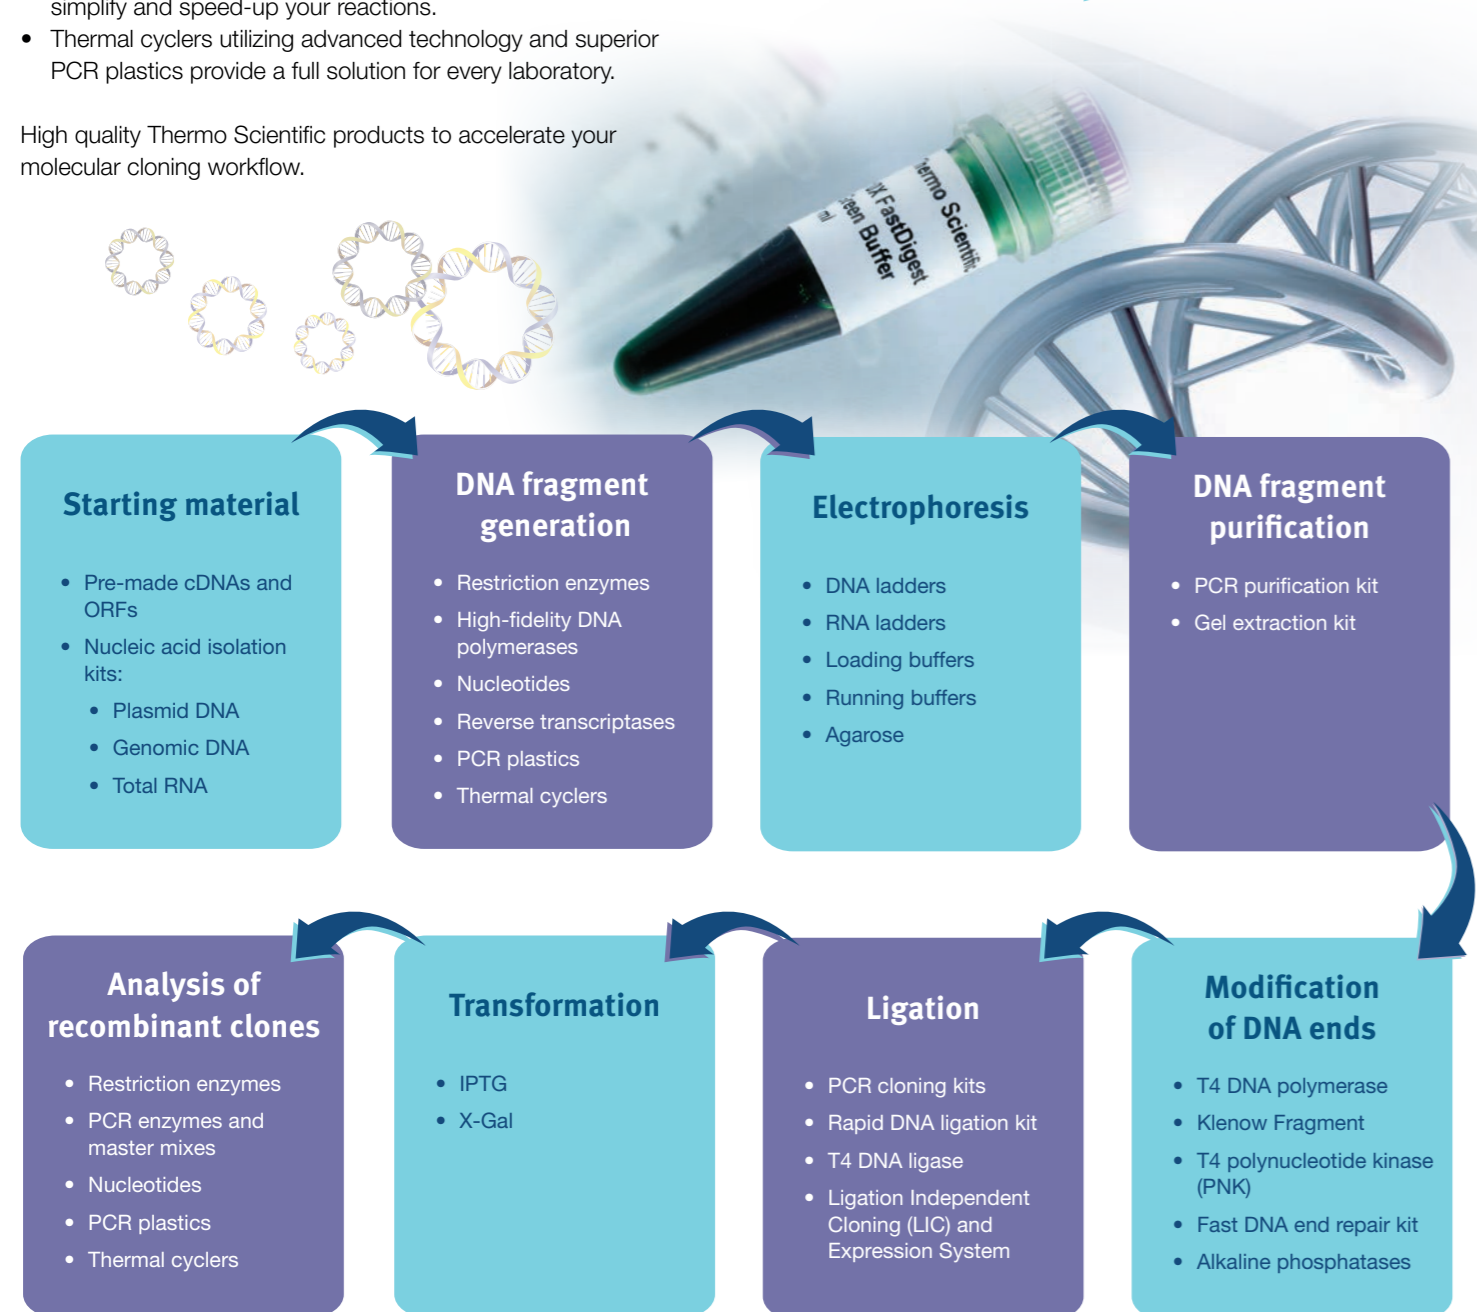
simplify and speed-up your reactions.

- Thermal cyclers utilizing advanced technology and superior PCR plastics provide a full solution for every laboratory.

High quality Thermo Scientific products to accelerate your molecular cloning workflow.

rmo Scientific
X FastDigest
een Buffer

Starting material
- Pre-made cDNAs and ORFs
- Nucleic acid isolation kits:
  - Plasmid DNA
  - Genomic DNA
  - Total RNA

DNA fragment generation
- Restriction enzymes
- High-fidelity DNA polymerases
- Nucleotides
- Reverse transcriptases
- PCR plastics
- Thermal cyclers

Electrophoresis
- DNA ladders
- RNA ladders
- Loading buffers
- Running buffers
- Agarose

DNA fragment purification
- PCR purification kit
- Gel extraction kit

Analysis of recombinant clones
- Restriction enzymes
- PCR enzymes and master mixes
- Nucleotides
- PCR plastics
- Thermal cyclers

Transformation
- IPTG
- X-Gal

Ligation
- PCR cloning kits
- Rapid DNA ligation kit
- T4 DNA ligase
- Ligation Independent Cloning (LIC) and Expression System

Modification of DNA ends
- T4 DNA polymerase
- Klenow Fragment
- T4 polynucleotide kinase (PNK)
- Fast DNA end repair kit
- Alkaline phosphatases